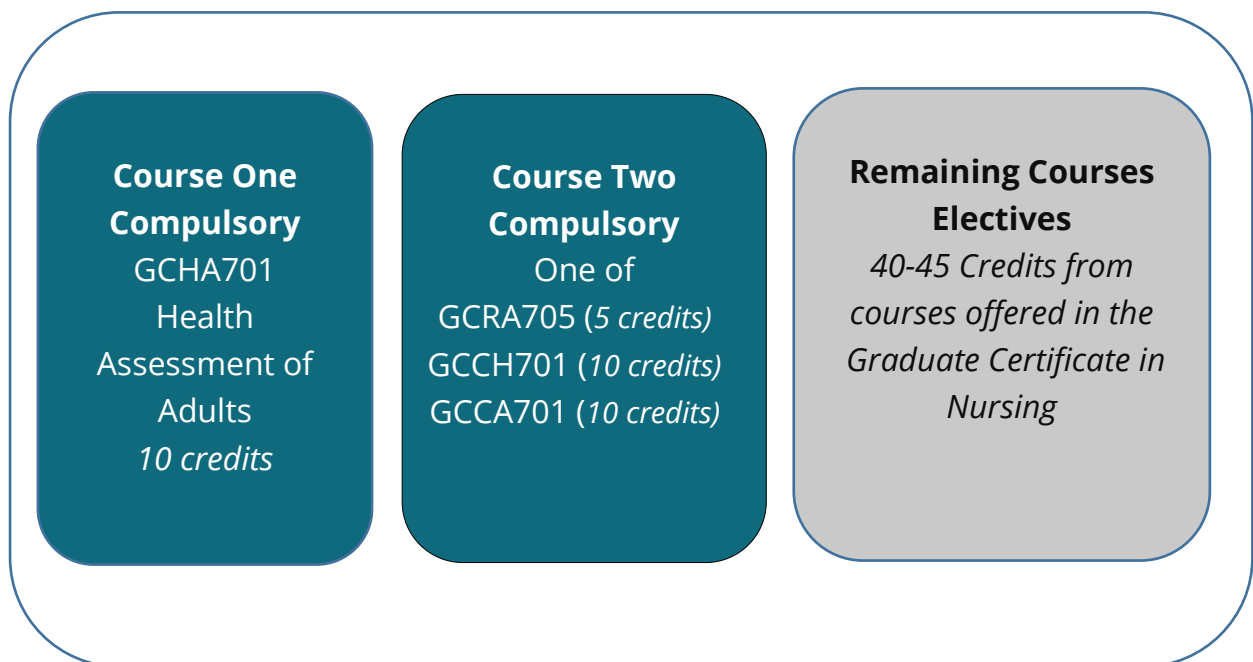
**Course One Compulsory**
GCHA701
Health Assessment of Adults
*10 credits*

**Course Two Compulsory**
One of
GCRA705 (*5 credits)*
GCCH701 (*10 credits)*
GCCA701 (*10 credits)*

**Remaining Courses Electives**
*40-45 Credits from courses offered in the Graduate Certificate in Nursing*